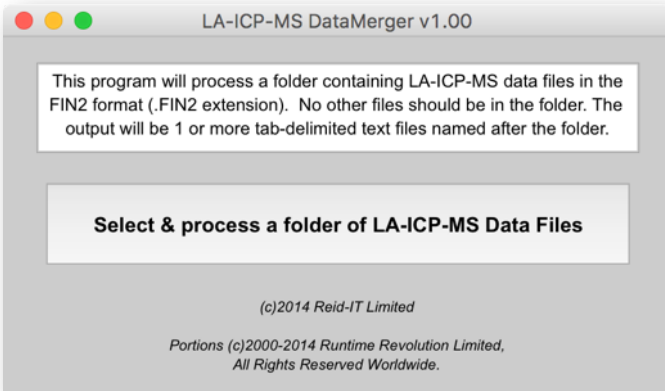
LA-ICP-MS DataMerger v1.00

This program will process a folder containing LA-ICP-MS data files in the FIN2 format (.FIN2 extension). No other files should be in the folder. The output will be 1 or more tab-delimited text files named after the folder.

Select & process a folder of LA-ICP-MS Data Files

(c)2014 Reid-IT Limited

Portions (c)2000-2014 Runtime Revolution Limited, All Rights Reserved Worldwide.